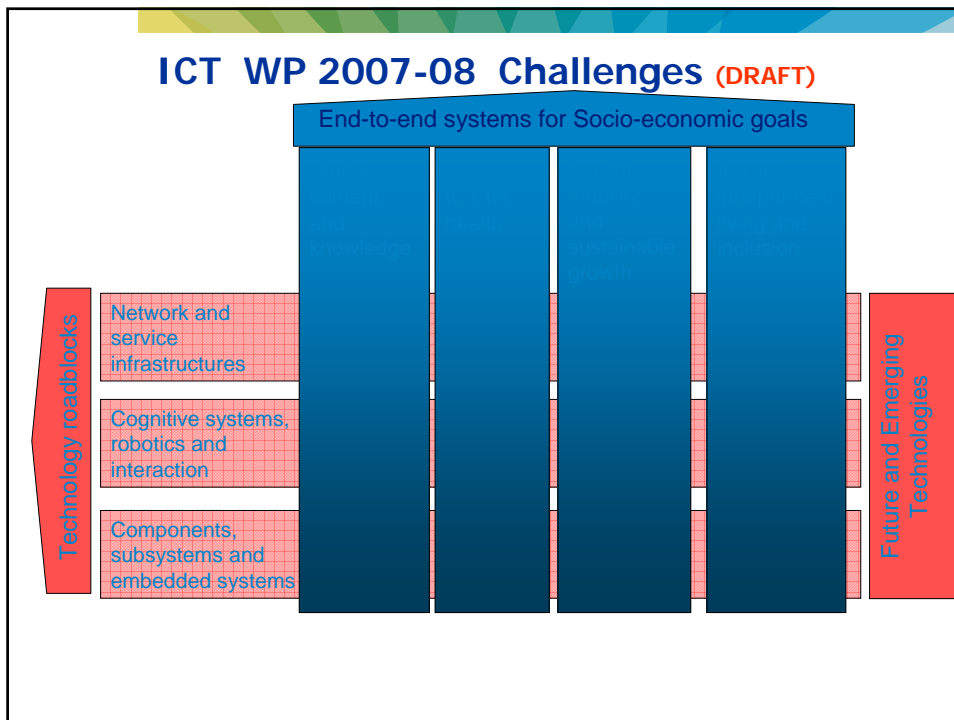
ICT WP 2007-08 Challenges (DRAFT)

End-to-end systems for Socio-economic goals

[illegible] knowledge

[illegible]

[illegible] sustainable growth

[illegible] inclusion

Technology roadblocks

Network and service infrastructures

Cognitive systems, robotics and interaction

Components, subsystems and embedded systems

Future and Emerging Technologies